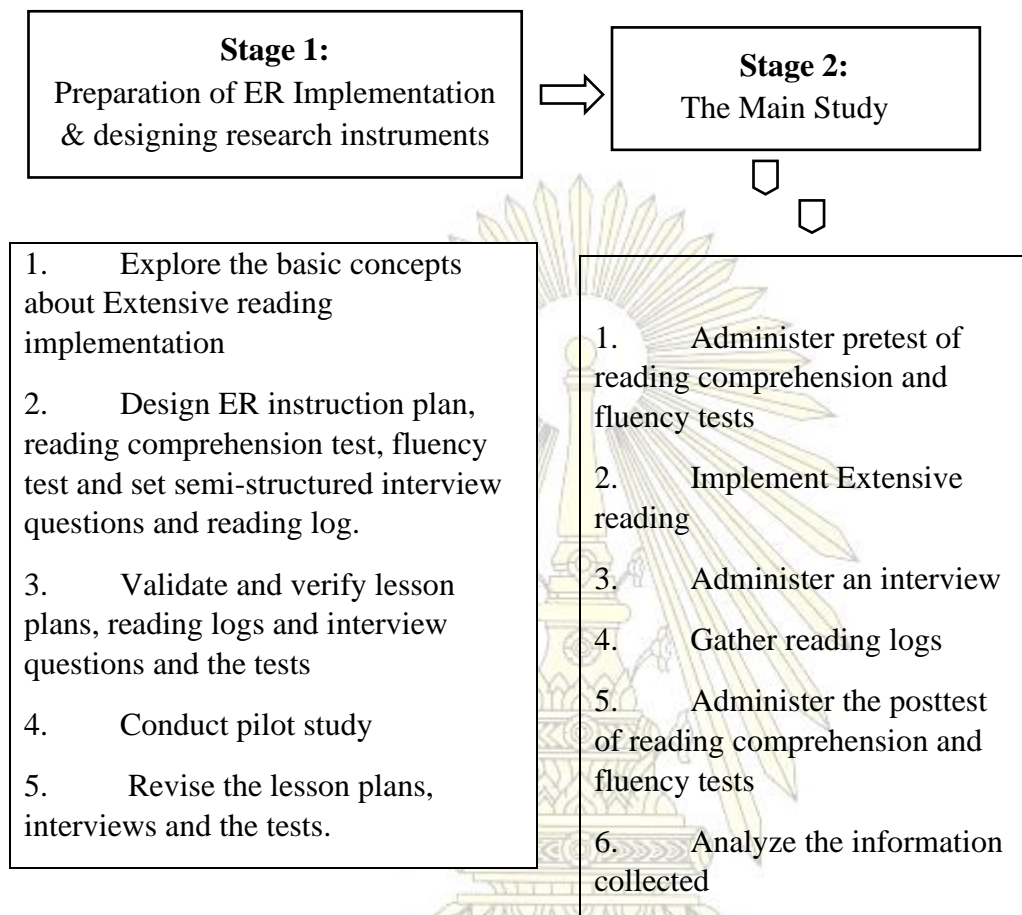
**Stage 1:**
Preparation of ER Implementation & designing research instruments

**Stage 2:**
The Main Study

1. Explore the basic concepts about Extensive reading implementation

2. Design ER instruction plan, reading comprehension test, fluency test and set semi-structured interview questions and reading log.

3. Validate and verify lesson plans, reading logs and interview questions and the tests

4. Conduct pilot study

5. Revise the lesson plans, interviews and the tests.

1. Administer pretest of reading comprehension and fluency tests

2. Implement Extensive reading

3. Administer an interview

4. Gather reading logs

5. Administer the posttest of reading comprehension and fluency tests

6. Analyze the information collected